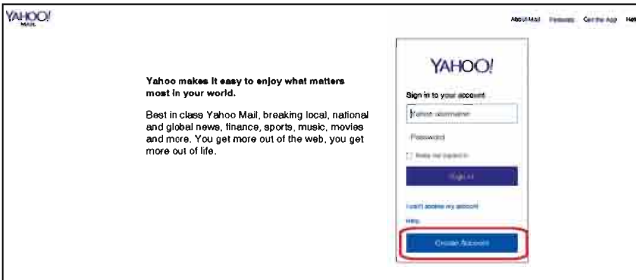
YAHOO! MAIL

About Mail Features Get the App Hel

Yahoo makes it easy to enjoy what matters most in your world.

Best in class Yahoo Mail, breaking local, national and global news, finance, sports, music, movies and more. You get more out of the web, you get more out of life.

YAHOO!

Sign in to your account

Yahoo username

Password

Keep me signed in

Sign in

I can't access my account

Help

Create Account